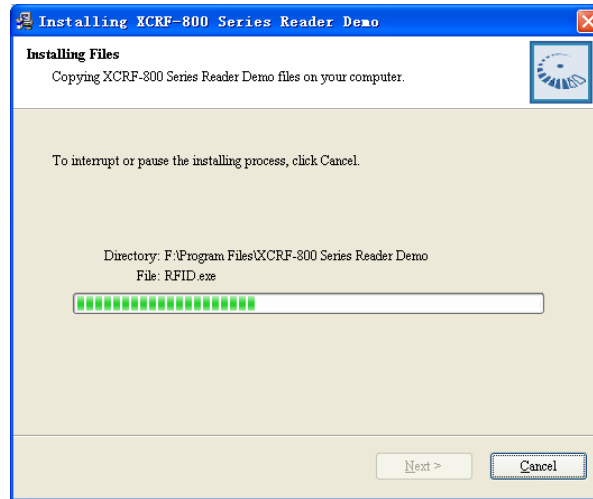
Installing XCRF-800 Series Reader Demo

Installing Files
Copying XCRF-800 Series Reader Demo files on your computer.

To interrupt or pause the installing process, click Cancel.

Directory: F:\Program Files\XCRF-800 Series Reader Demo
File: RFID.exe

Next >
Cancel